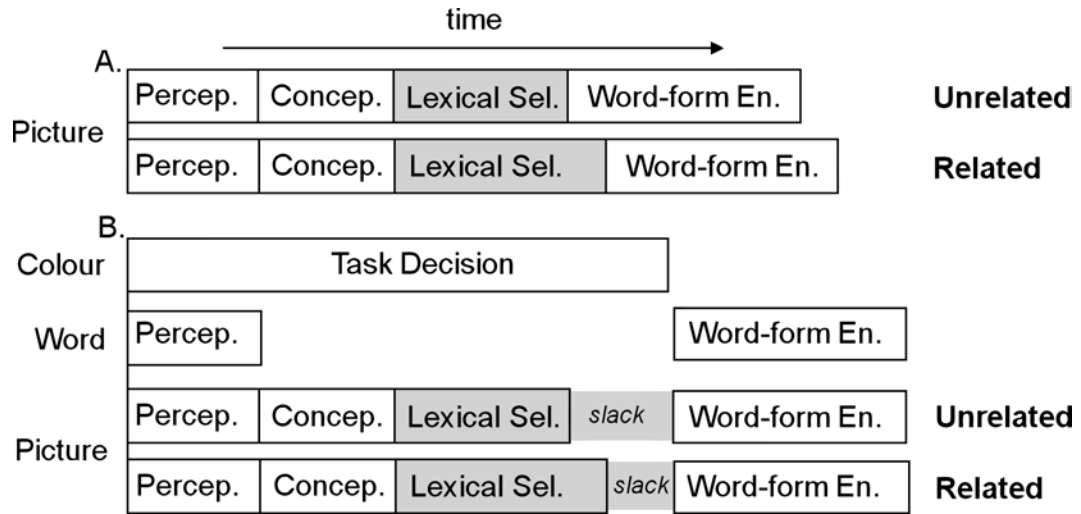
time

A.

Picture

| Percep. | Concep. | Lexical Sel. | Word-form En. |
|---|---|---|---|

Unrelated

| Percep. | Concep. | Lexical Sel. | Word-form En. |
|---|---|---|---|

Related

B.

Colour

Task Decision

Word

Percep.

Word-form En.

Picture

| Percep. | Concep. | Lexical Sel. | *slack* | Word-form En. |
|---|---|---|---|---|

Unrelated

| Percep. | Concep. | Lexical Sel. | *slack* | Word-form En. |
|---|---|---|---|---|

Related